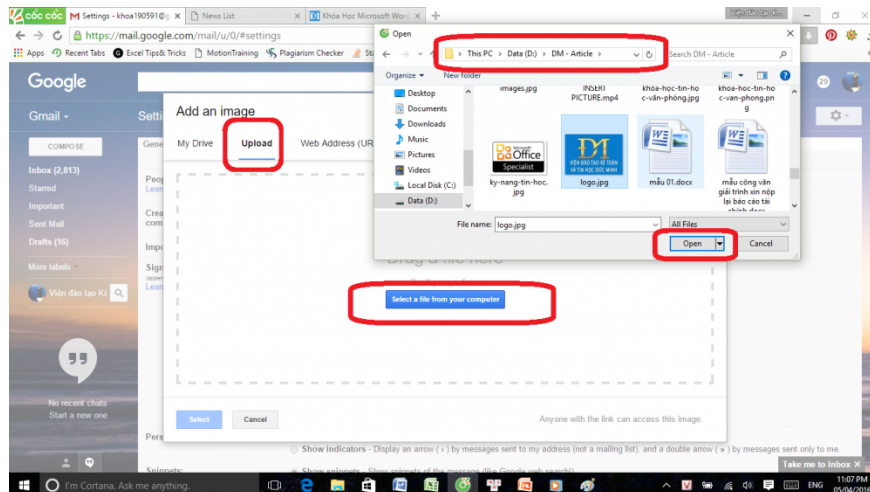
cốc cốc | Settings - khoa190591@ | News List | Khóa Học Microsoft Word | +

https://mail.google.com/mail/u/0/#settings

Apps | Recent Tabs | Excel Tips& Tricks | MotionTraining | Plagiarism Checker

Google

Gmail ▾

COMPOSE

Inbox (2,813)
Starred
Important
Sent Mail
Drafts (16)

More labels ▾

Viện đào tạo Ki

No recent chats
Start a new one

Add an image

My Drive | Upload | Web Address (UR

Drag a file here

Select a file from your computer

Select | Cancel

Anyone with the link can access this image.

Show indicators - Display an arrow ( › ) by messages sent to my address (not a mailing list), and a double arrow ( » ) by messages sent only to me.

Show snippets - Show snippets of the message (like Google web search!).

Open

This PC › Data (D:) › DM - Article

Search DM - Article

Organize ▾ | New folder

Desktop
Documents
Downloads
Music
Pictures
Videos
Local Disk (C:)
Data (D:)

images.jpg | INSERT PICTURE.mp4 | khoa-hoc-tin-hoc-van-phong.jpg | khoa-hoc-tin-hoc-van-phong.png

Microsoft Office Specialist
ky-nang-tin-hoc.jpg

DM
VIỆN ĐÀO TẠO KẾ TOÁN VÀ TIN HỌC ĐỨC MINH
logo.jpg

mẫu 01.docx

mẫu công văn giải trình xin nộp lại báo cáo tài chính.docx

File name: logo.jpg | All Files

Open | Cancel

Take me to Inbox

I'm Cortana. Ask me anything.

ENG 11:07 PM 05/04/2016